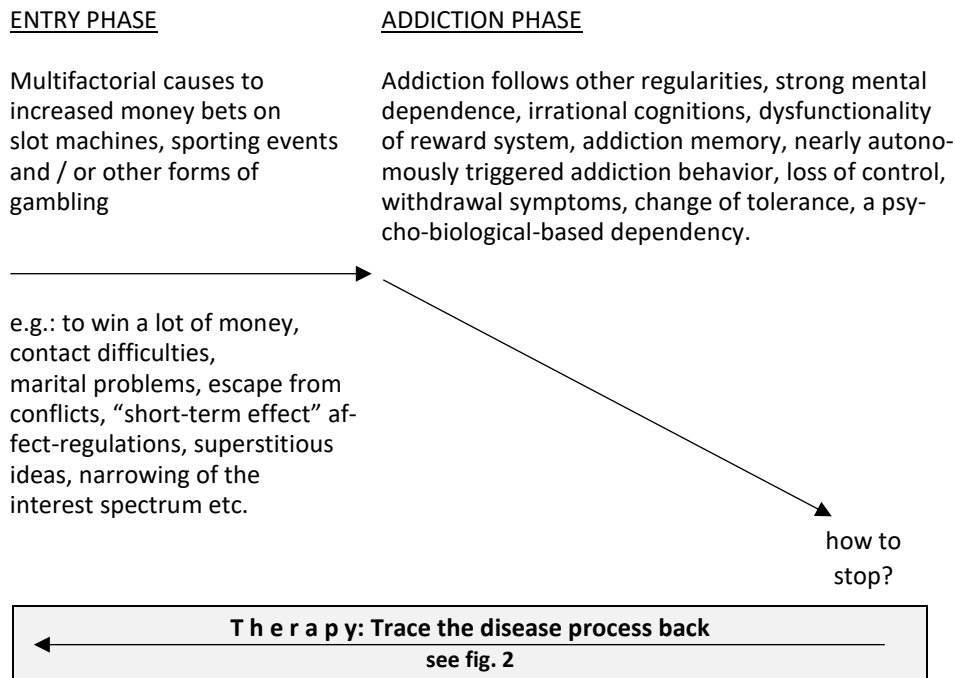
ENTRY PHASE

Multifactorial causes to increased money bets on slot machines, sporting events and / or other forms of gambling

e.g.: to win a lot of money, contact difficulties, marital problems, escape from conflicts, “short-term effect” affect-regulations, superstitious ideas, narrowing of the interest spectrum etc.

ADDICTION PHASE

Addiction follows other regularities, strong mental dependence, irrational cognitions, dysfunctionality of reward system, addiction memory, nearly autonomously triggered addiction behavior, loss of control, withdrawal symptoms, change of tolerance, a psycho-biological-based dependency.

how to stop?

T h e r a p y: Trace the disease process back
see fig. 2